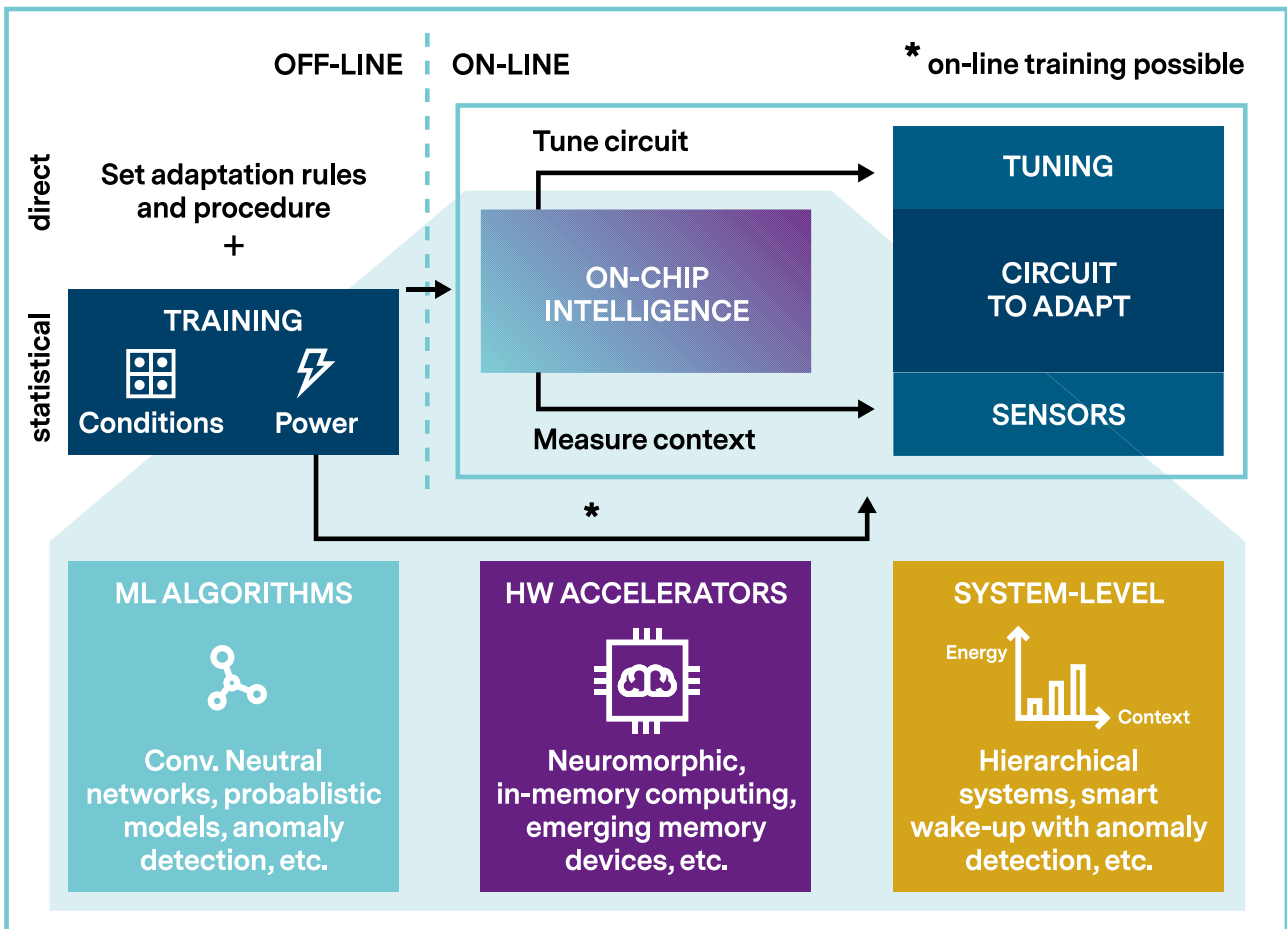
OFF-LINE

ON-LINE

* on-line training possible

direct

Set adaptation rules and procedure

+

statistical

TRAINING

Conditions

Power

Tune circuit

ON-CHIP INTELLIGENCE

Measure context

TUNING

CIRCUIT TO ADAPT

SENSORS

*

ML ALGORITHMS

Conv. Neutral networks, probablistic models, anomaly detection, etc.

HW ACCELERATORS

Neuromorphic, in-memory computing, emerging memory devices, etc.

SYSTEM-LEVEL

Energy

Context

Hierarchical systems, smart wake-up with anomaly detection, etc.